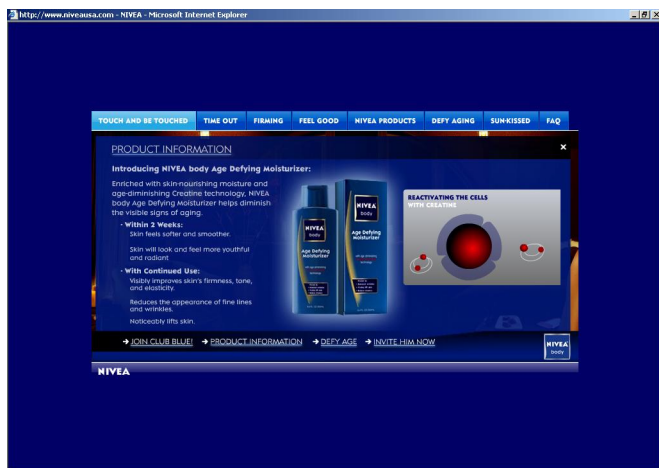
http://www.niveausa.com - NIVEA - Microsoft Internet Explorer

TOUCH AND BE TOUCHED | TIME OUT | FIRMING | FEEL GOOD | NIVEA PRODUCTS | DEFY AGING | SUN-KISSED | FAQ

PRODUCT INFORMATION

×

Introducing NIVEA body Age Defying Moisturizer:

Enriched with skin-nourishing moisture and age-diminishing Creatine technology, NIVEA body Age Defying Moisturizer helps diminish the visible signs of aging.

· Within 2 Weeks:
Skin feels softer and smoother.

Skin will look and feel more youthful and radiant.

· With Continued Use:
Visibly improves skin's firmness, tone, and elasticity.

Reduces the appearance of fine lines and wrinkles.

Noticeably lifts skin.

NIVEA body Age Defying Moisturizer

NIVEA body Age Defying Moisturizer

REACTIVATING THE CELLS WITH CREATINE

→ JOIN CLUB BLUE! → PRODUCT INFORMATION → DEFY AGE → INVITE HIM NOW

NIVEA body

NIVEA